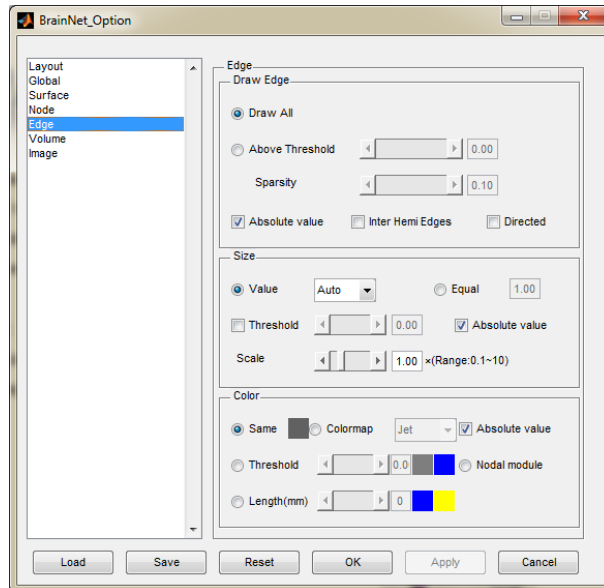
BrainNet_Option

Layout
Global
Surface
Node
Edge
Volume
Image

Edge
Draw Edge
Draw All
Above Threshold
0.00
Sparsity
0.10
Absolute value
Inter Hemi Edges
Directed

Size
Value
Auto
Equal
1.00
Threshold
0.00
Absolute value
Scale
1.00
×(Range:0.1~10)

Color
Same
Colormap
Jet
Absolute value
Threshold
0.0
Nodal module
Length(mm)
0

Load
Save
Reset
OK
Apply
Cancel